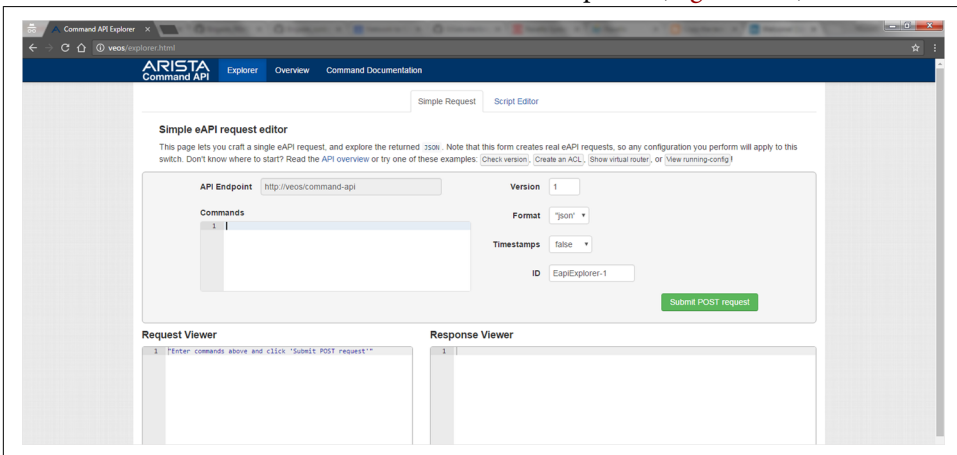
Command API Explorer ×

veos/explorer.html

ARISTA
Command API

Explorer Overview Command Documentation

Simple Request Script Editor

Simple eAPI request editor

This page lets you craft a single eAPI request, and explore the returned JSON. Note that this form creates real eAPI requests, so any configuration you perform will apply to this switch. Don't know where to start? Read the API overview or try one of these examples: Check version, Create an ACL, Show virtual router, or View running-config!

API Endpoint http://veos/command-api

Commands

1

Version 1

Format "json"

Timestamps false

ID EapiExplorer-1

Submit POST request

Request Viewer

1 "Enter commands above and click 'Submit POST request'"

Response Viewer

1